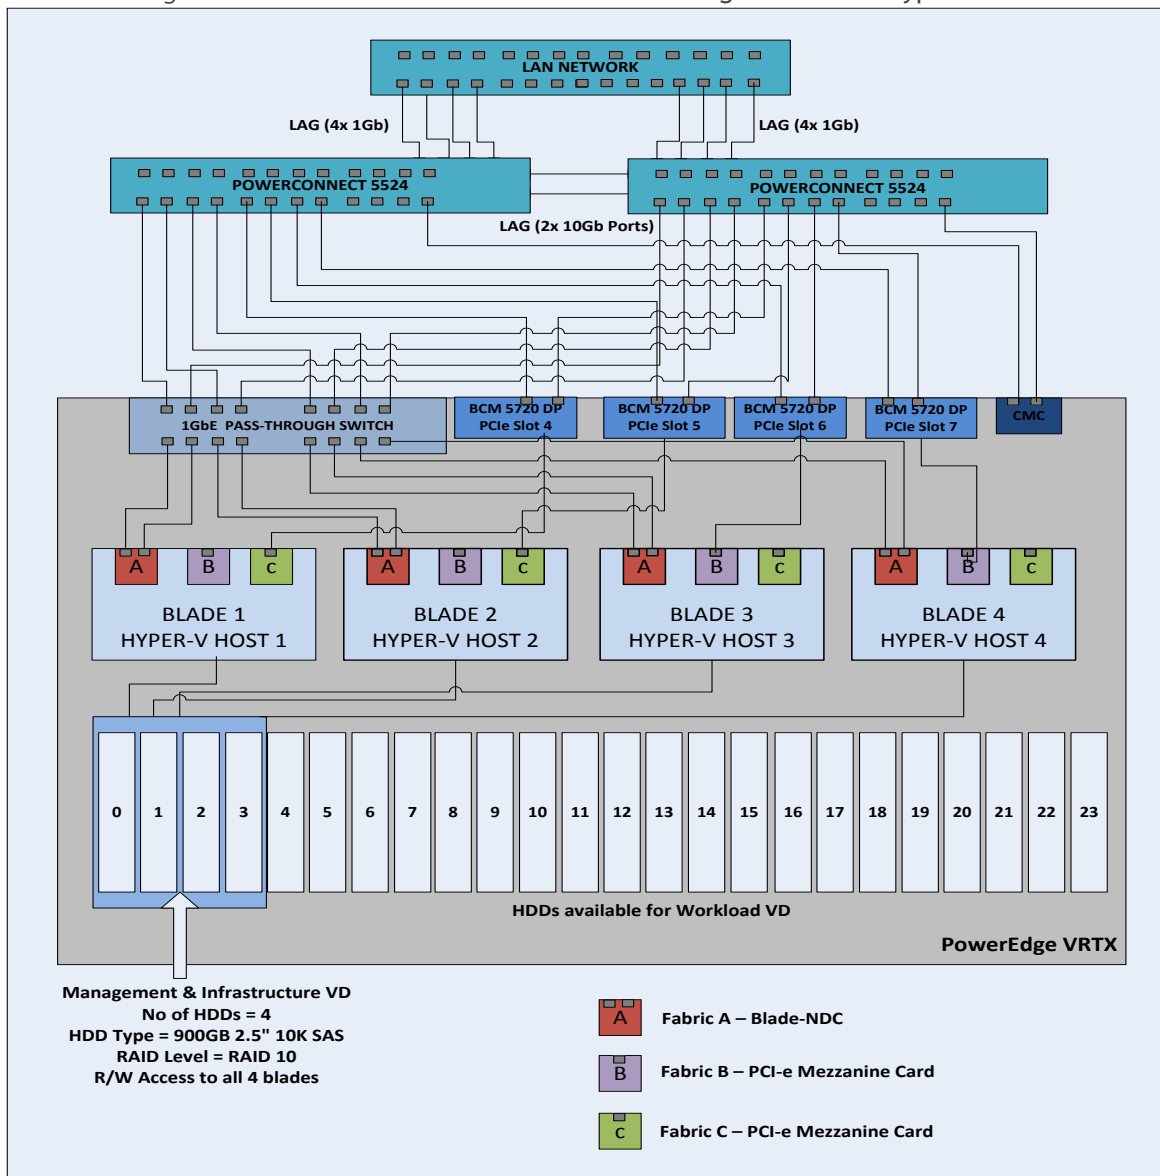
LAN NETWORK

LAG (4x 1Gb)

LAG (4x 1Gb)

POWERCONNECT 5524

POWERCONNECT 5524

LAG (2x 10Gb Ports)

1GbE PASS-THROUGH SWITCH

BCM 5720 DP PCIe Slot 4

BCM 5720 DP PCIe Slot 5

BCM 5720 DP PCIe Slot 6

BCM 5720 DP PCIe Slot 7

CMC

A B C
BLADE 1
HYPER-V HOST 1

A B C
BLADE 2
HYPER-V HOST 2

A B C
BLADE 3
HYPER-V HOST 3

A B C
BLADE 4
HYPER-V HOST 4

0 1 2 3 4 5 6 7 8 9 10 11 12 13 14 15 16 17 18 19 20 21 22 23

HDDs available for Workload VD

PowerEdge VRTX

Management & Infrastructure VD
No of HDDs = 4
HDD Type = 900GB 2.5" 10K SAS
RAID Level = RAID 10
R/W Access to all 4 blades

A Fabric A – Blade-NDC

B Fabric B – PCI-e Mezzanine Card

C Fabric C – PCI-e Mezzanine Card